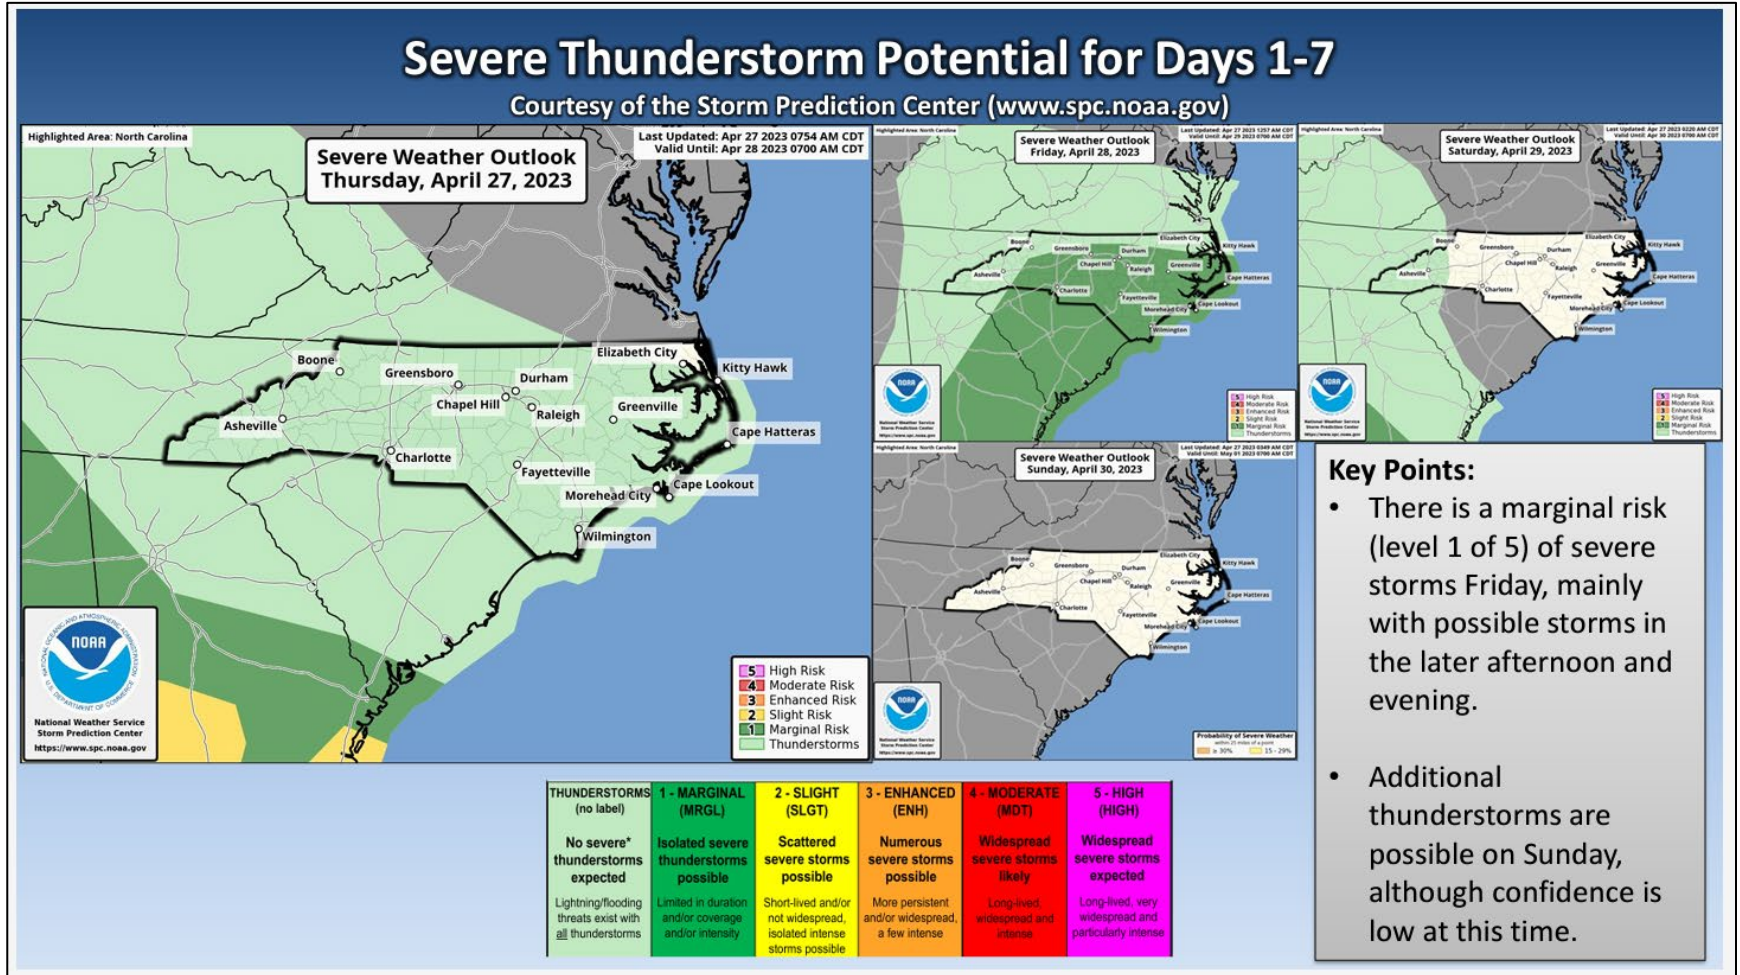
Severe Thunderstorm Potential for Days 1-7
Courtesy of the Storm Prediction Center (www.spc.noaa.gov)

Highlighted Area: North Carolina

Severe Weather Outlook
Thursday, April 27, 2023

Last Updated: Apr 27 2023 0754 AM CDT
Valid Until: Apr 28 2023 0700 AM CDT

Boone
Greensboro
Durham
Elizabeth City
Kitty Hawk
Chapel Hill
Raleigh
Greenville
Asheville
Cape Hatteras
Charlotte
Fayetteville
Morehead City
Cape Lookout
Wilmington

NOAA
National Weather Service
Storm Prediction Center
https://www.spc.noaa.gov

5 High Risk
4 Moderate Risk
3 Enhanced Risk
2 Slight Risk
1 Marginal Risk
Thunderstorms

Severe Weather Outlook
Friday, April 28, 2023

Severe Weather Outlook
Saturday, April 29, 2023

Severe Weather Outlook
Sunday, April 30, 2023

| THUNDERSTORMS (no label) | 1 - MARGINAL (MRGL) | 2 - SLIGHT (SLGT) | 3 - ENHANCED (ENH) | 4 - MODERATE (MDT) | 5 - HIGH (HIGH) |
|---|---|---|---|---|---|
| No severe* thunderstorms expected | Isolated severe thunderstorms possible | Scattered severe storms possible | Numerous severe storms possible | Widespread severe storms likely | Widespread severe storms expected |
| Lightning/flooding threats exist with all thunderstorms | Limited in duration and/or coverage and/or intensity | Short-lived and/or not widespread, isolated intense storms possible | More persistent and/or widespread, a few intense | Long-lived, widespread and intense | Long-lived, very widespread and particularly intense |

Key Points:
• There is a marginal risk (level 1 of 5) of severe storms Friday, mainly with possible storms in the later afternoon and evening.
• Additional thunderstorms are possible on Sunday, although confidence is low at this time.